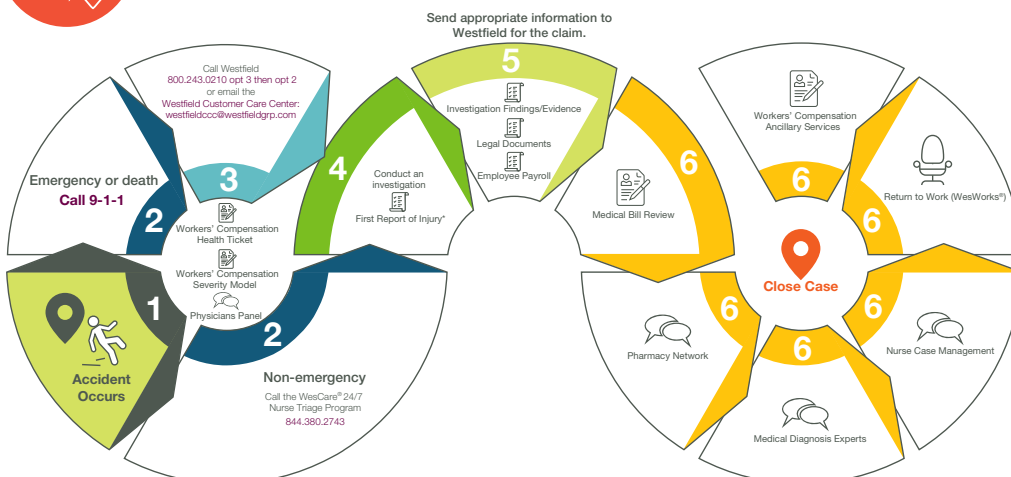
Send appropriate information to Westfield for the claim.

Call Westfield
800.243.0210 opt 3 then opt 2
or email the
Westfield Customer Care Center:
westfieldccc@westfieldgrp.com

3

Emergency or death
Call 9-1-1

2

Workers' Compensation Health Ticket

Workers' Compensation Severity Model

Physicians Panel

1

Accident Occurs

2

Non-emergency
Call the WesCare® 24/7 Nurse Triage Program
844.380.2743

4

Conduct an investigation

First Report of Injury*

5

Investigation Findings/Evidence

Legal Documents

Employee Payroll

6

Medical Bill Review

6

Workers' Compensation Ancillary Services

6

Return to Work (WesWorks®)

Close Case

6

Pharmacy Network

6

6

Nurse Case Management

6

Medical Diagnosis Experts